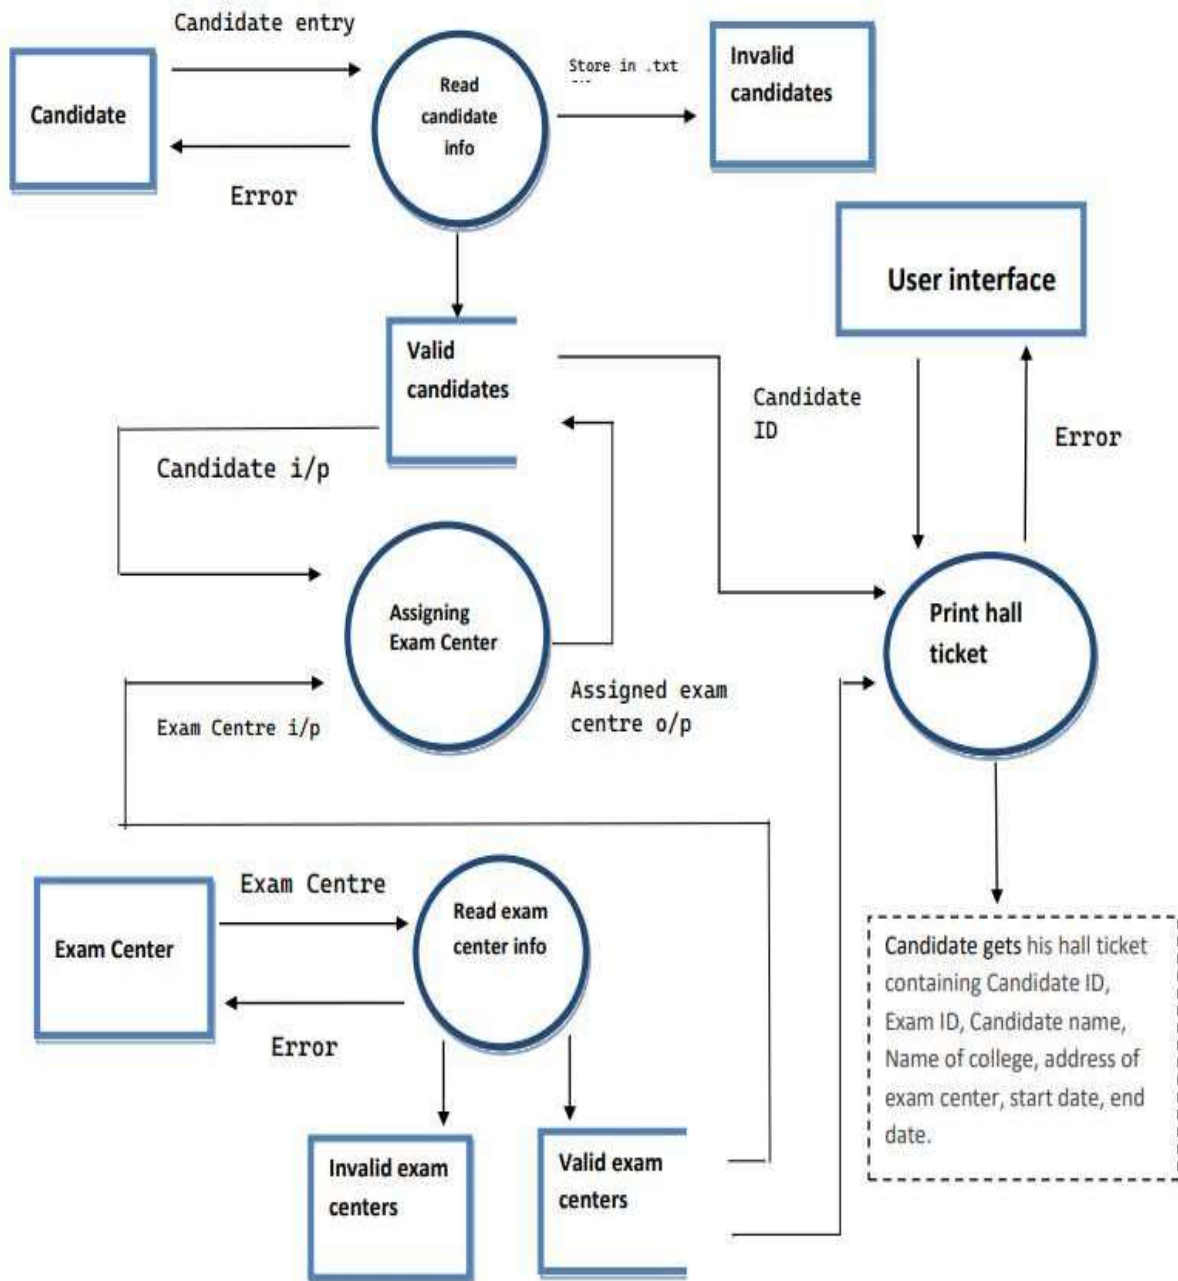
Candidate entry

Candidate

Error

Read candidate info

Store in .txt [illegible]

Invalid candidates

User interface

Valid candidates

Candidate ID

Error

Candidate i/p

Assigning Exam Center

Print hall ticket

Assigned exam centre o/p

Exam Centre i/p

Exam Centre

Exam Center

Read exam center info

Error

Candidate gets his hall ticket containing Candidate ID, Exam ID, Candidate name, Name of college, address of exam center, start date, end date.

Invalid exam centers

Valid exam centers